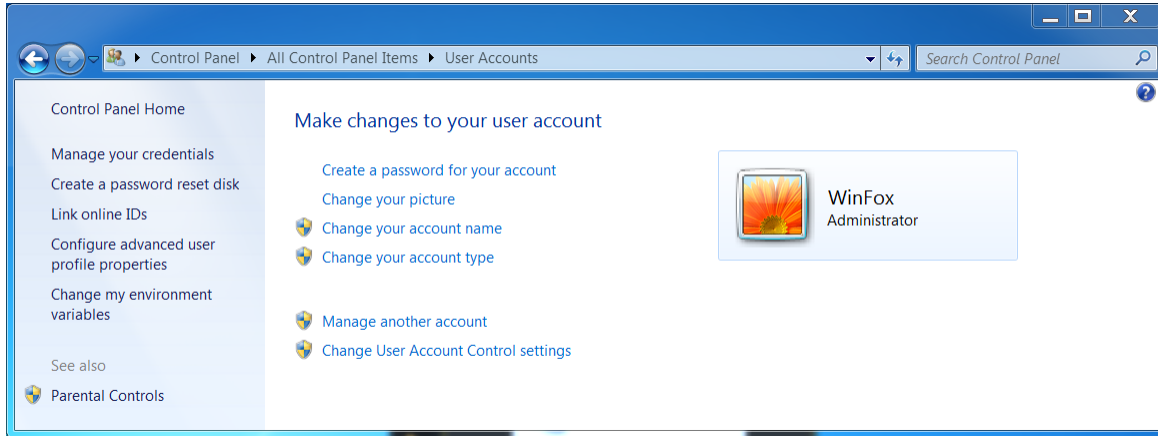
Control Panel ▸ All Control Panel Items ▸ User Accounts

Search Control Panel

Control Panel Home

Manage your credentials

Create a password reset disk

Link online IDs

Configure advanced user profile properties

Change my environment variables

See also

Parental Controls

Make changes to your user account

Create a password for your account

Change your picture

Change your account name

Change your account type

Manage another account

Change User Account Control settings

WinFox
Administrator